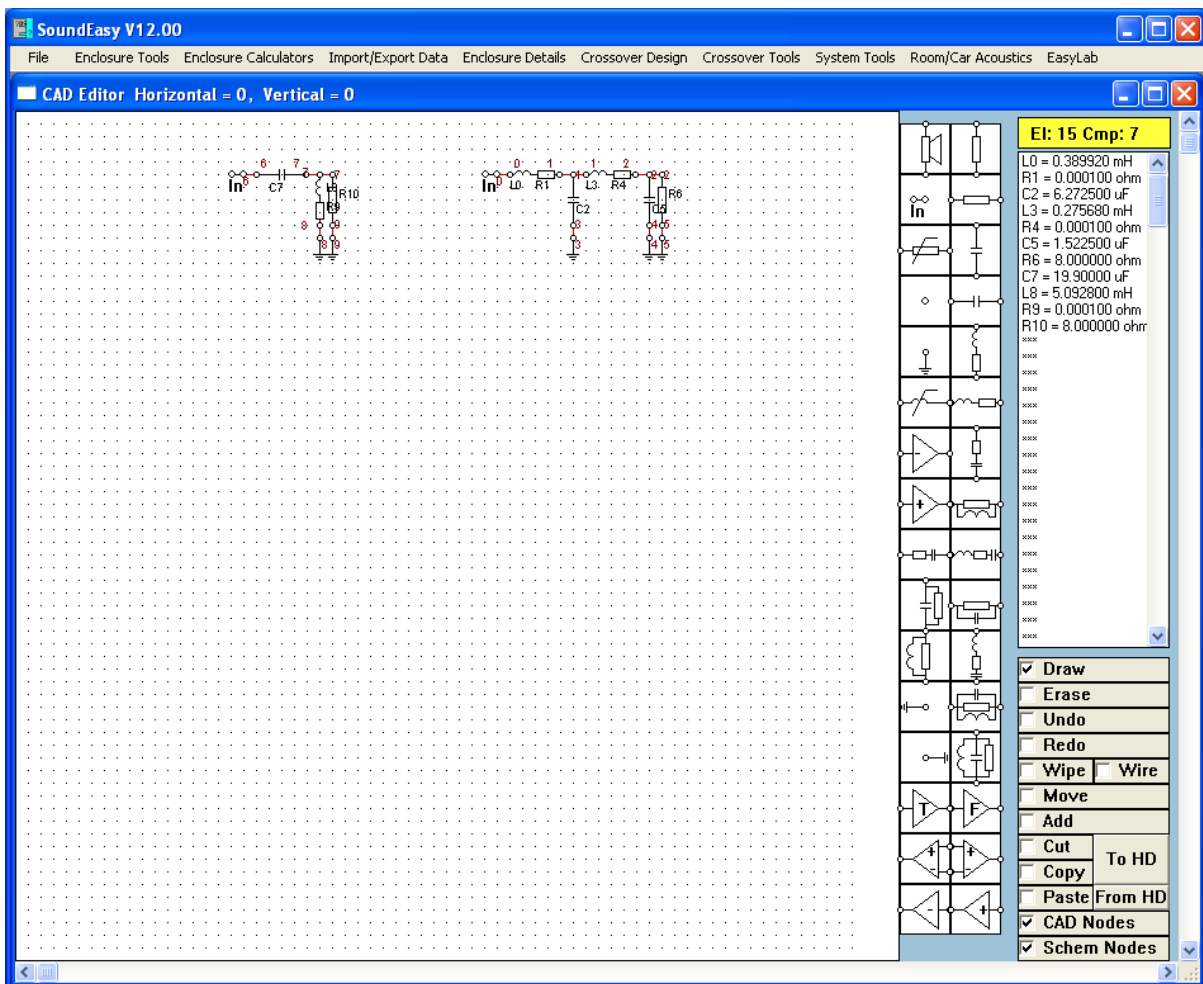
SoundEasy V12.00

File Enclosure Tools Enclosure Calculators Import/Export Data Enclosure Details Crossover Design Crossover Tools System Tools Room/Car Acoustics EasyLab

CAD Editor Horizontal = 0, Vertical = 0

In 6 C7 7 L8 R10 R9 8 9

In 0 L0 0 R1 1 L3 1 R4 2 C2 3 C5 R6 4 5

El: 15 Cmp: 7

L0 = 0.389920 mH
R1 = 0.000100 ohm
C2 = 6.272500 uF
L3 = 0.275680 mH
R4 = 0.000100 ohm
C5 = 1.522500 uF
R6 = 8.000000 ohm
C7 = 19.90000 uF
L8 = 5.092800 mH
R9 = 0.000100 ohm
R10 = 8.000000 ohm
xxx
xxx
xxx
xxx
xxx
xxx
xxx
xxx
xxx
xxx
xxx
xxx
xxx
xxx
xxx
xxx
xxx
xxx

In

T F

Draw
Erase
Undo
Redo
Wipe Wire
Move
Add
Cut
Copy
To HD
Paste From HD
CAD Nodes
Schem Nodes